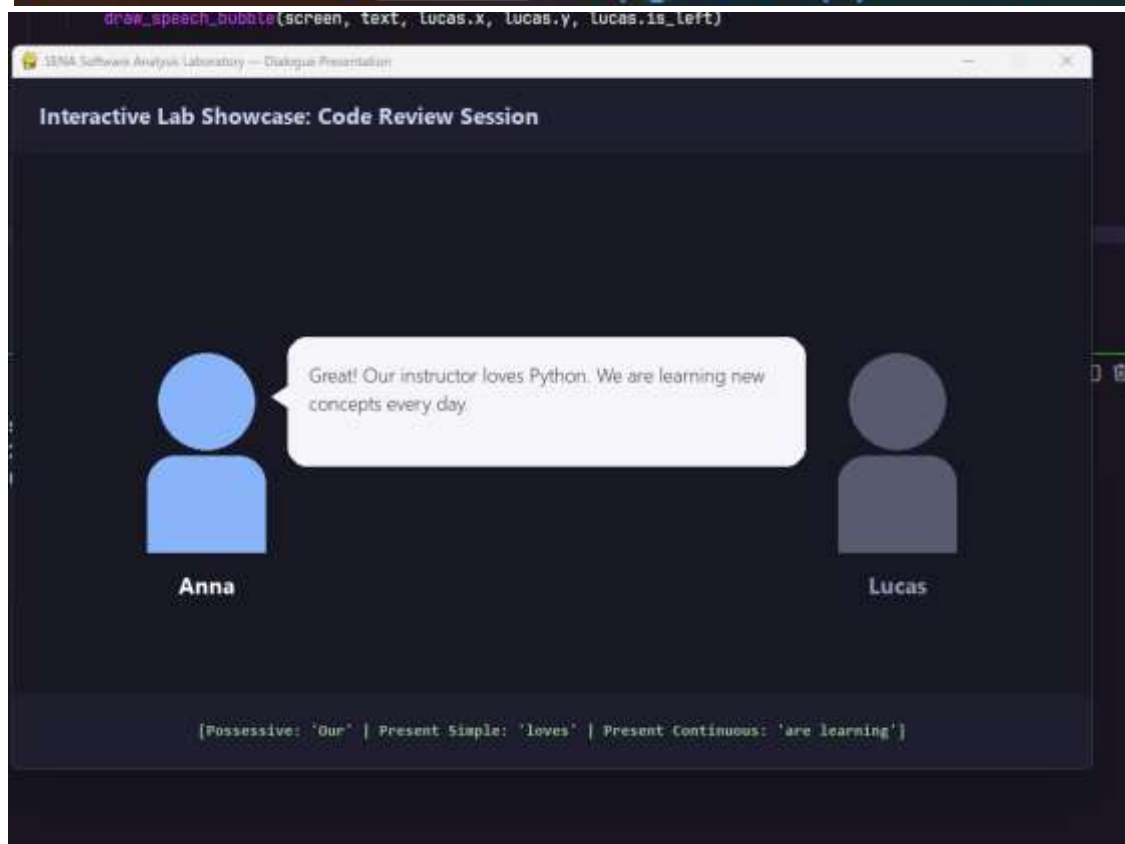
draw_speech_bubble(screen, text, lucas.x, lucas.y, lucas.is_left)

SENA Software Analysis Laboratory — Dialogue Presentation

Interactive Lab Showcase: Code Review Session

Great! Our instructor loves Python. We are learning new concepts every day.

Anna

Lucas

[Possessive: 'Our' | Present Simple: 'loves' | Present Continuous: 'are learning']